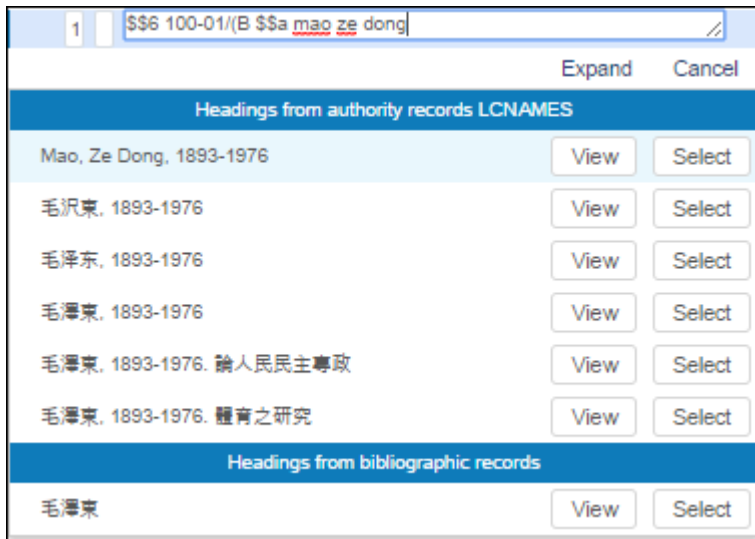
1 $$6 100-01/(B $$a mao ze dong

Expand Cancel

Headings from authority records LCNAMES

Mao, Ze Dong, 1893-1976 View Select

毛沢東, 1893-1976 View Select

毛泽东, 1893-1976 View Select

毛澤東, 1893-1976 View Select

毛澤東, 1893-1976. 論人民民主專政 View Select

毛澤東, 1893-1976. 體育之研究 View Select

Headings from bibliographic records

毛澤東 View Select